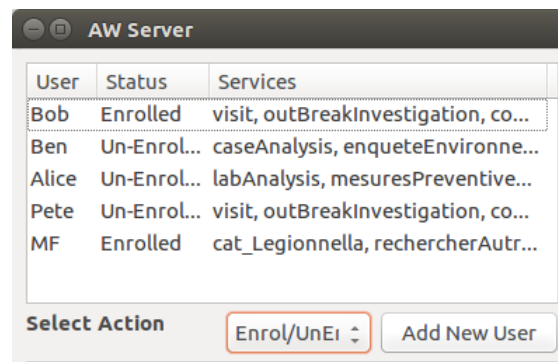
AW Server

| User | Status | Services |
|---|---|---|
| Bob | Enrolled | visit, outBreakInvestigation, co... |
| Ben | Un-Enrol... | caseAnalysis, enqueteEnvironne... |
| Alice | Un-Enrol... | labAnalysis, mesuresPreventive... |
| Pete | Un-Enrol... | visit, outBreakInvestigation, co... |
| MF | Enrolled | cat_Legionnella, rechercherAutr... |

Select Action

Enrol/UnEı

Add New User